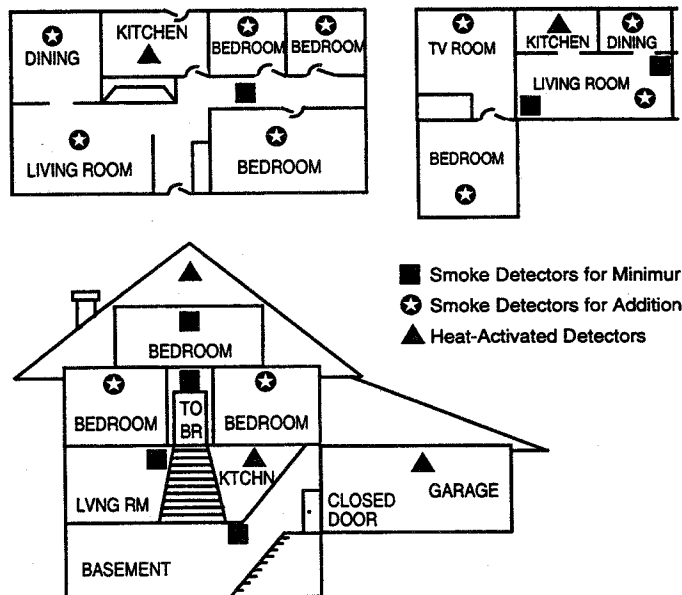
DINING
KITCHEN
BEDROOM
BEDROOM
LIVING ROOM
BEDROOM

TV ROOM
KITCHEN
DINING
LIVING ROOM
BEDROOM

Smoke Detectors for Minimur
Smoke Detectors for Addition
Heat-Activated Detectors

BEDROOM
BEDROOM
TO BR
BEDROOM
LVNG RM
KTCHN
CLOSED DOOR
GARAGE
BASEMENT